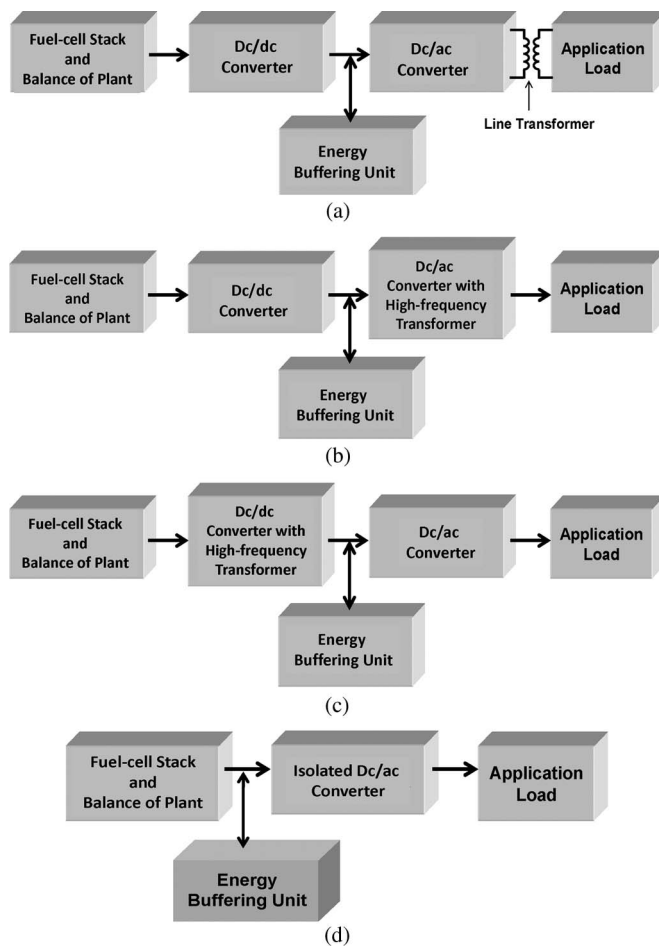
Fuel-cell Stack and Balance of Plant

Dc/dc Converter

Dc/ac Converter

Application Load

Line Transformer

Energy Buffering Unit

(a)

Fuel-cell Stack and Balance of Plant

Dc/dc Converter

Dc/ac Converter with High-frequency Transformer

Application Load

Energy Buffering Unit

(b)

Fuel-cell Stack and Balance of Plant

Dc/dc Converter with High-frequency Transformer

Dc/ac Converter

Application Load

Energy Buffering Unit

(c)

Fuel-cell Stack and Balance of Plant

Isolated Dc/ac Converter

Application Load

Energy Buffering Unit

(d)